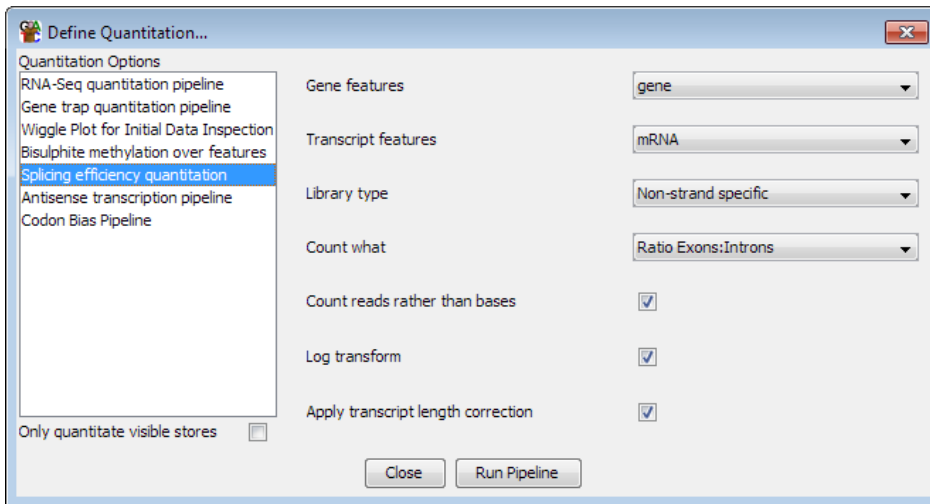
Define Quantitation...

Quantitation Options

RNA-Seq quantitation pipeline
Gene trap quantitation pipeline
Wiggle Plot for Initial Data Inspection
Bisulphite methylation over features
Splicing efficiency quantitation
Antisense transcription pipeline
Codon Bias Pipeline

Only quantitate visible stores

Gene features gene

Transcript features mRNA

Library type Non-strand specific

Count what Ratio Exons:Introns

Count reads rather than bases

Log transform

Apply transcript length correction

Close Run Pipeline